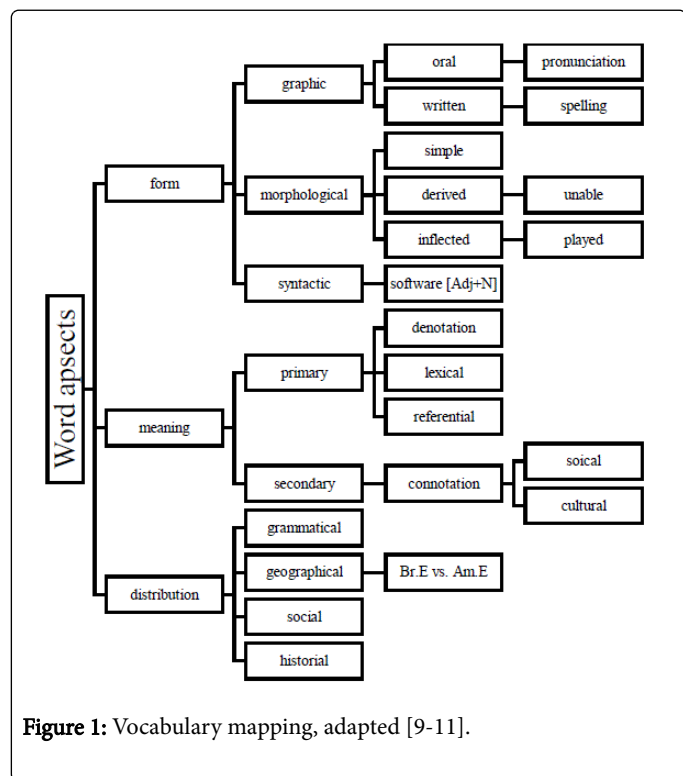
Word apsects

form

graphic

oral

pronunciation

written

spelling

morphological

simple

derived

unable

inflected

played

syntactic

software [Adj+N]

meaning

primary

denotation

lexical

referential

secondary

connotation

soical

cultural

distribution

grammatical

geographical

Br.E vs. Am.E

social

historial

Figure 1: Vocabulary mapping, adapted [9-11].